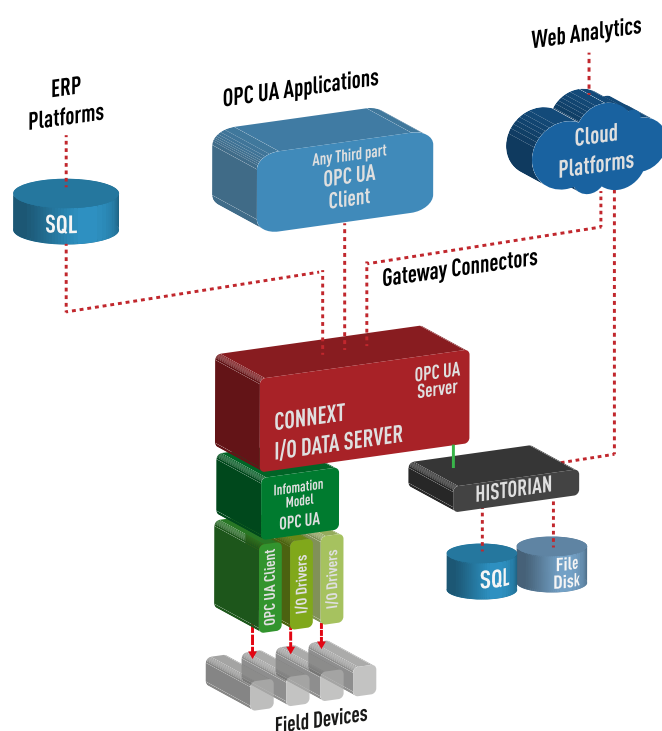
Web Analytics

ERP
Platforms

OPC UA Applications

Any Third part
OPC UA
Client

Cloud
Platforms

SQL

Gateway Connectors

OPC UA
Server

CONNEXT
I/O DATA SERVER

Infomation
Model
OPC UA

HISTORIAN

OPC UA Client

I/O Drivers

I/O Drivers

SQL

File
Disk

Field Devices